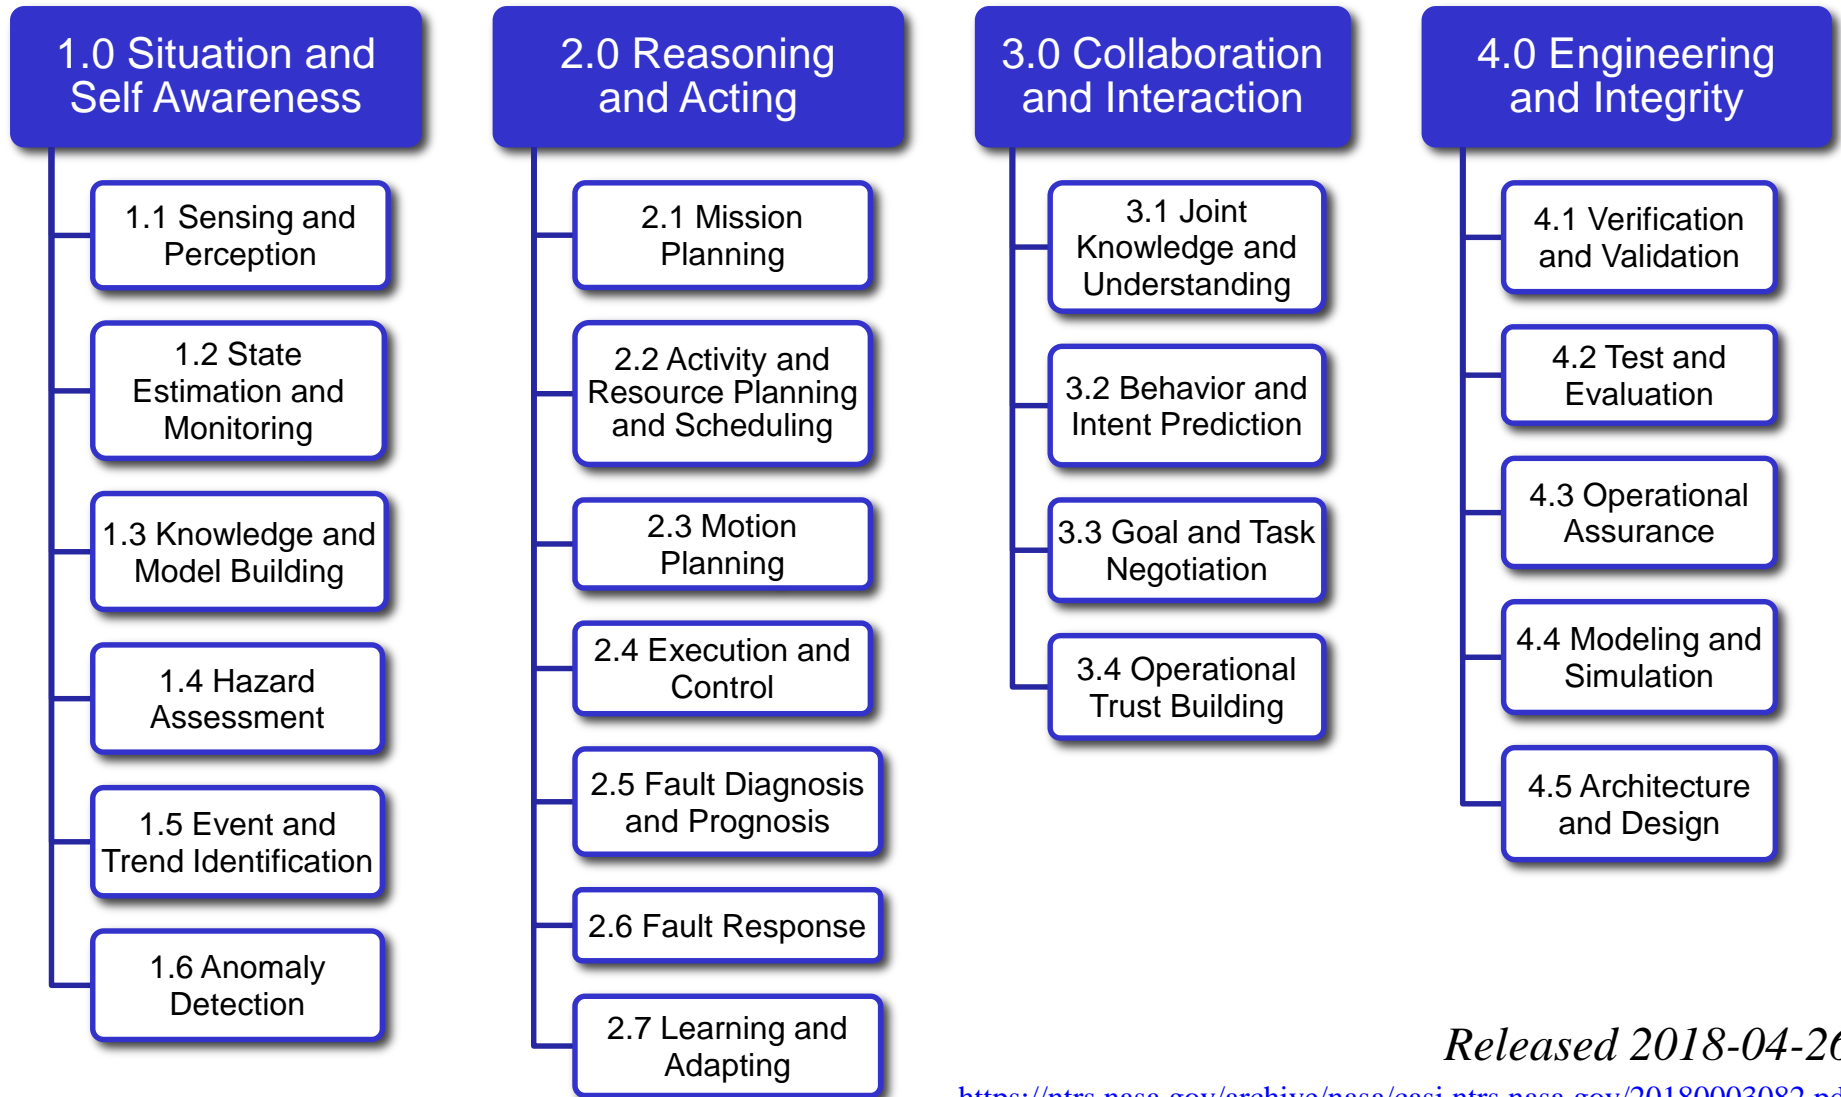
1.0 Situation and Self Awareness

1.1 Sensing and Perception

1.2 State Estimation and Monitoring

1.3 Knowledge and Model Building

1.4 Hazard Assessment

1.5 Event and Trend Identification

1.6 Anomaly Detection

2.0 Reasoning and Acting

2.1 Mission Planning

2.2 Activity and Resource Planning and Scheduling

2.3 Motion Planning

2.4 Execution and Control

2.5 Fault Diagnosis and Prognosis

2.6 Fault Response

2.7 Learning and Adapting

3.0 Collaboration and Interaction

3.1 Joint Knowledge and Understanding

3.2 Behavior and Intent Prediction

3.3 Goal and Task Negotiation

3.4 Operational Trust Building

4.0 Engineering and Integrity

4.1 Verification and Validation

4.2 Test and Evaluation

4.3 Operational Assurance

4.4 Modeling and Simulation

4.5 Architecture and Design

Released 2018-04-2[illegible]

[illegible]